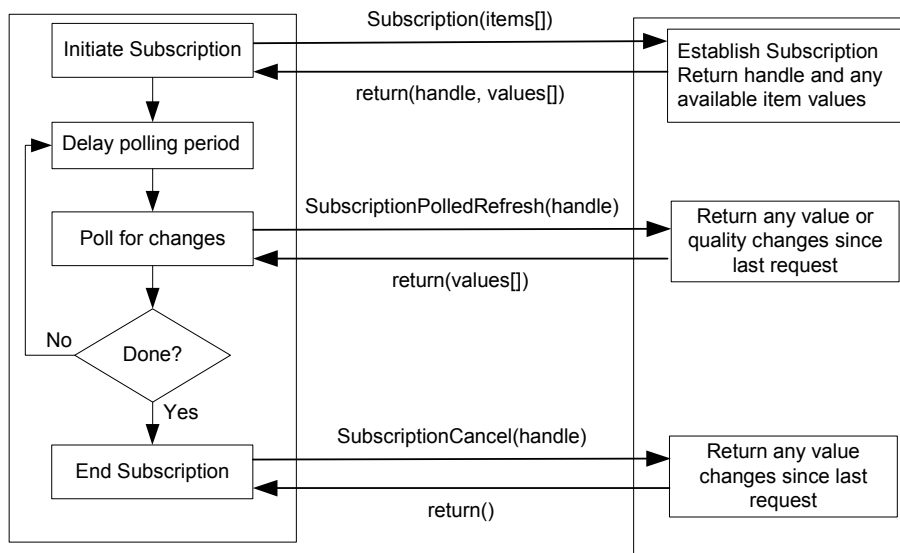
Initiate Subscription

Subscription(items[])

Establish Subscription Return handle and any available item values

return(handle, values[])

Delay polling period

SubscriptionPolledRefresh(handle)

Poll for changes

Return any value or quality changes since last request

return(values[])

No

Done?

Yes

SubscriptionCancel(handle)

End Subscription

Return any value changes since last request

return()